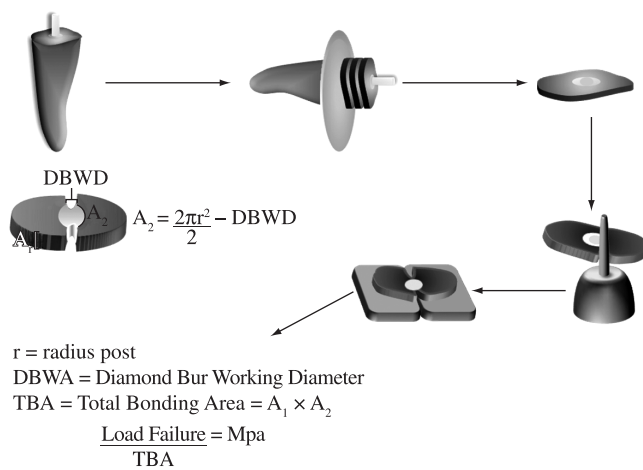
DBWD

$A_2$

$A_1$

$A_2 = \frac{2\pi r^2}{2} - DBWD$

r = radius post

DBWA = Diamond Bur Working Diameter

TBA = Total Bonding Area = $A_1 \times A_2$

$\frac{\text{Load Failure}}{\text{TBA}} = \text{Mpa}$